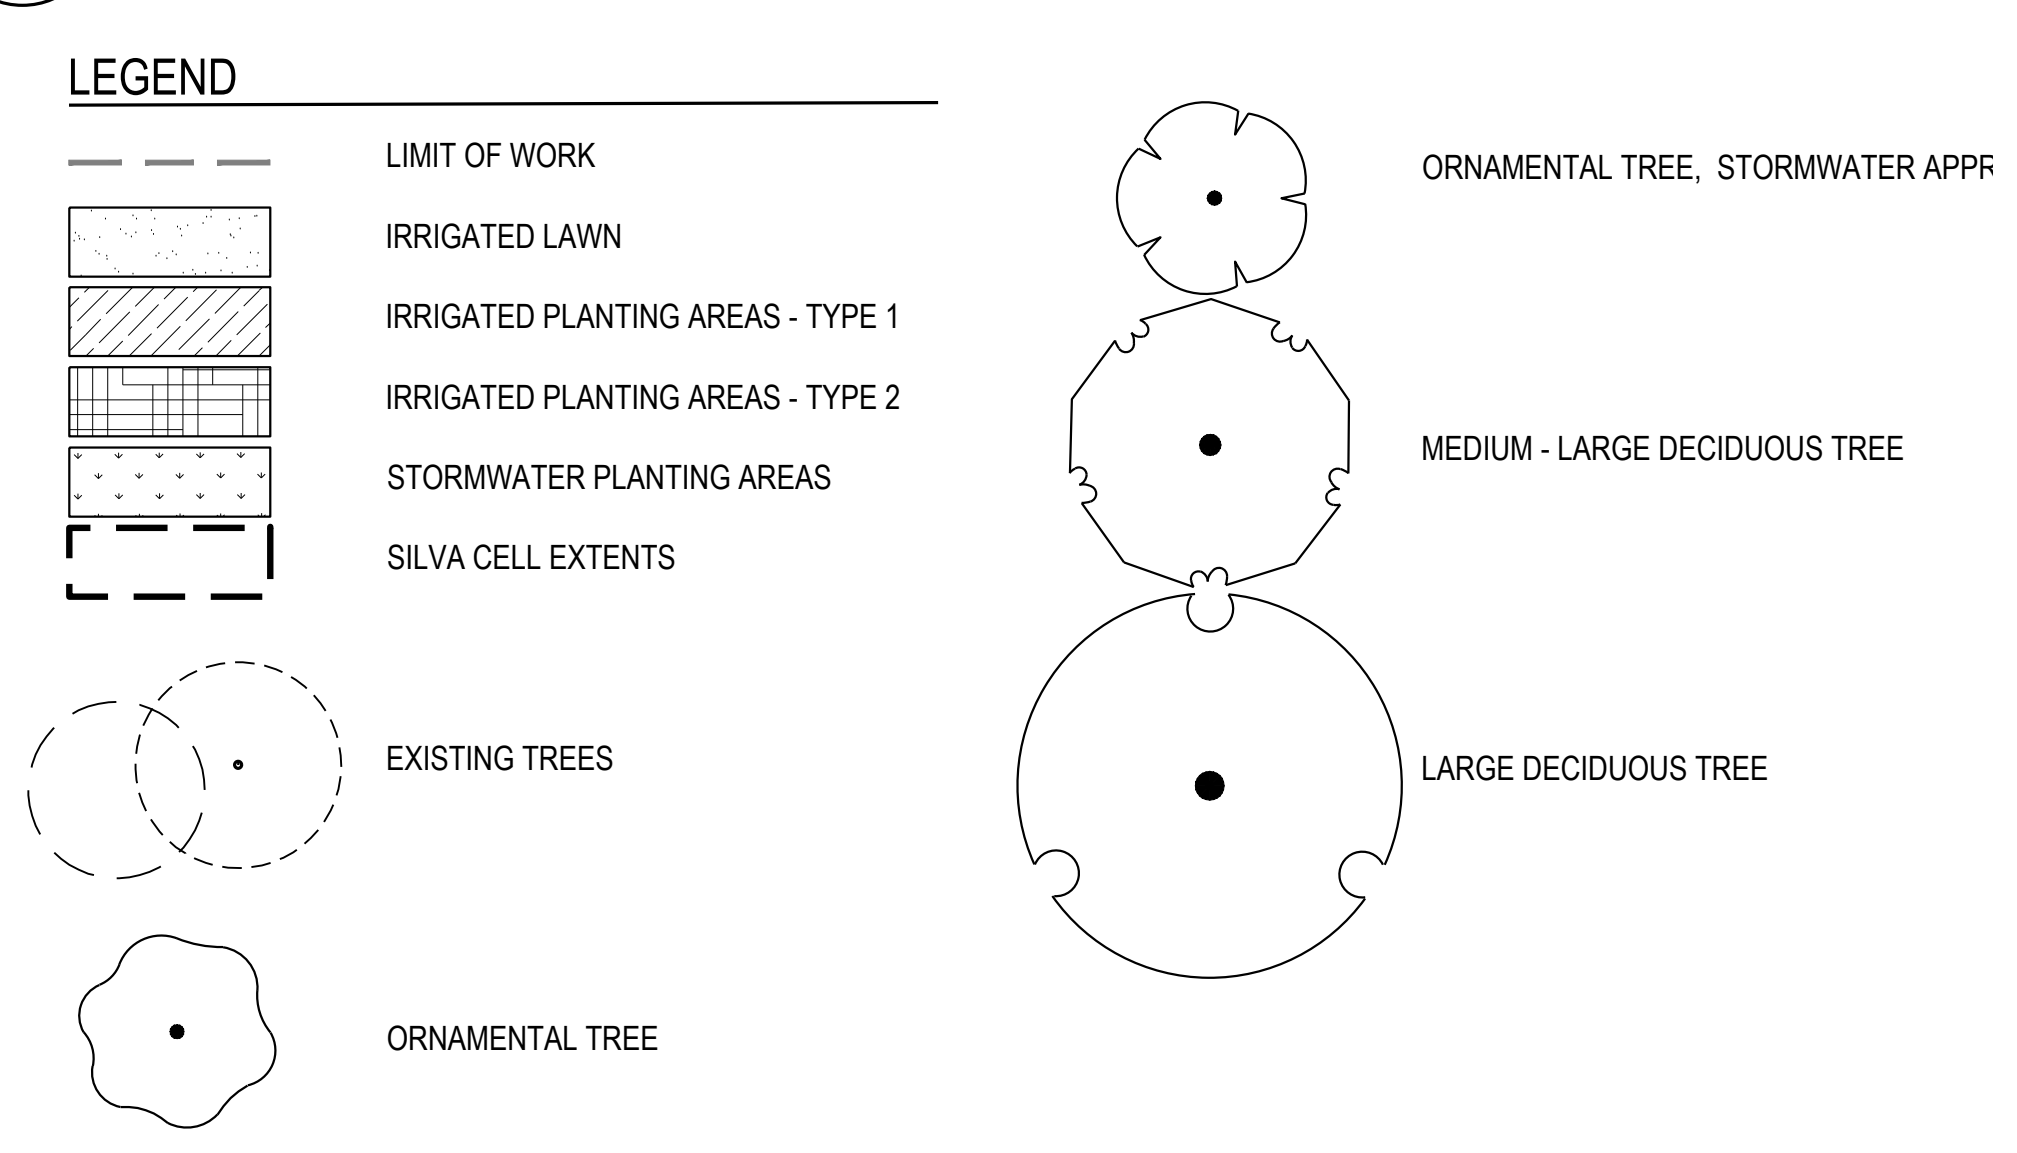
LEGEND

LIMIT OF WORK

IRRIGATED LAWN

IRRIGATED PLANTING AREAS - TYPE 1

IRRIGATED PLANTING AREAS - TYPE 2

STORMWATER PLANTING AREAS

SILVA CELL EXTENTS

EXISTING TREES

ORNAMENTAL TREE

ORNAMENTAL TREE, STORMWATER APPR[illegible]

MEDIUM - LARGE DECIDUOUS TREE

LARGE DECIDUOUS TREE